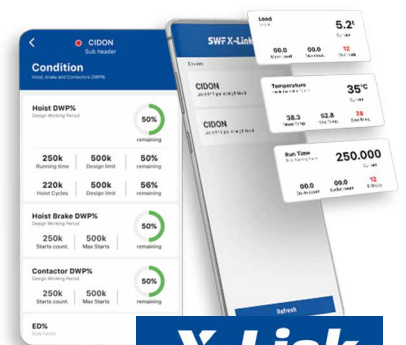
CIDON
Sub header

Condition
Hoist, brake and Contactors DWP%

Hoist DWP%
Design Working Period
50%
remaining

250k
Running time
500k
Design limit
50%
remaining

220k
Hoist Cycles
500k
Design limit
56%
remaining

Hoist Brake DWP%
Design Working Period
50%
remaining

250k
Starts count.
500k
Max Starts

Contactor DWP%
Design Working Period
50%
remaining

250k
Starts count.
500k
Max Starts

ED%
Duty Factor

SWF X-Link

CIDON

CIDON

Refresh

Load
5.2t
00.0
00.0
12

Temperature
35°C
38.3
52.8
26

Run Time
250.000
00.0
00.0
12

X-Link